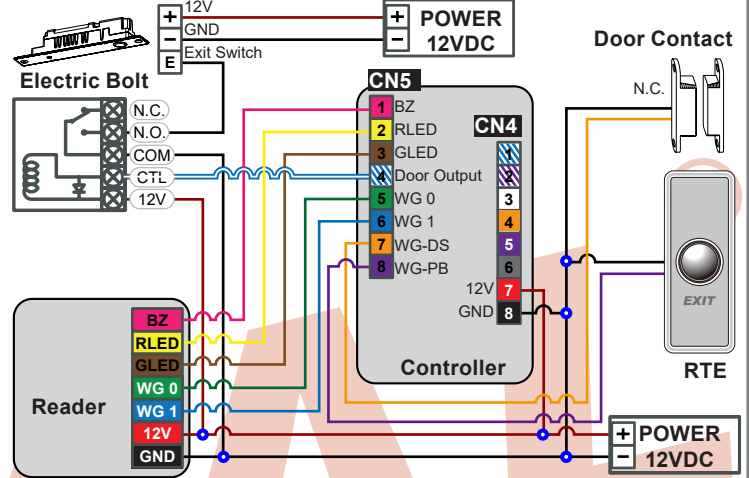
+ 12V
− GND
E Exit Switch

+ POWER
− 12VDC

Electric Bolt

N.C.
N.O.
COM
CTL
12V

CN5
1 BZ
2 RLED
3 GLED
4 Door Output
5 WG 0
6 WG 1
7 WG-DS
8 WG-PB

CN4
1
2
3
4
5
6
12V 7
GND 8

Controller

Door Contact
N.C.

EXIT

RTE

Reader
BZ
RLED
GLED
WG 0
WG 1
12V
GND

+ POWER
− 12VDC